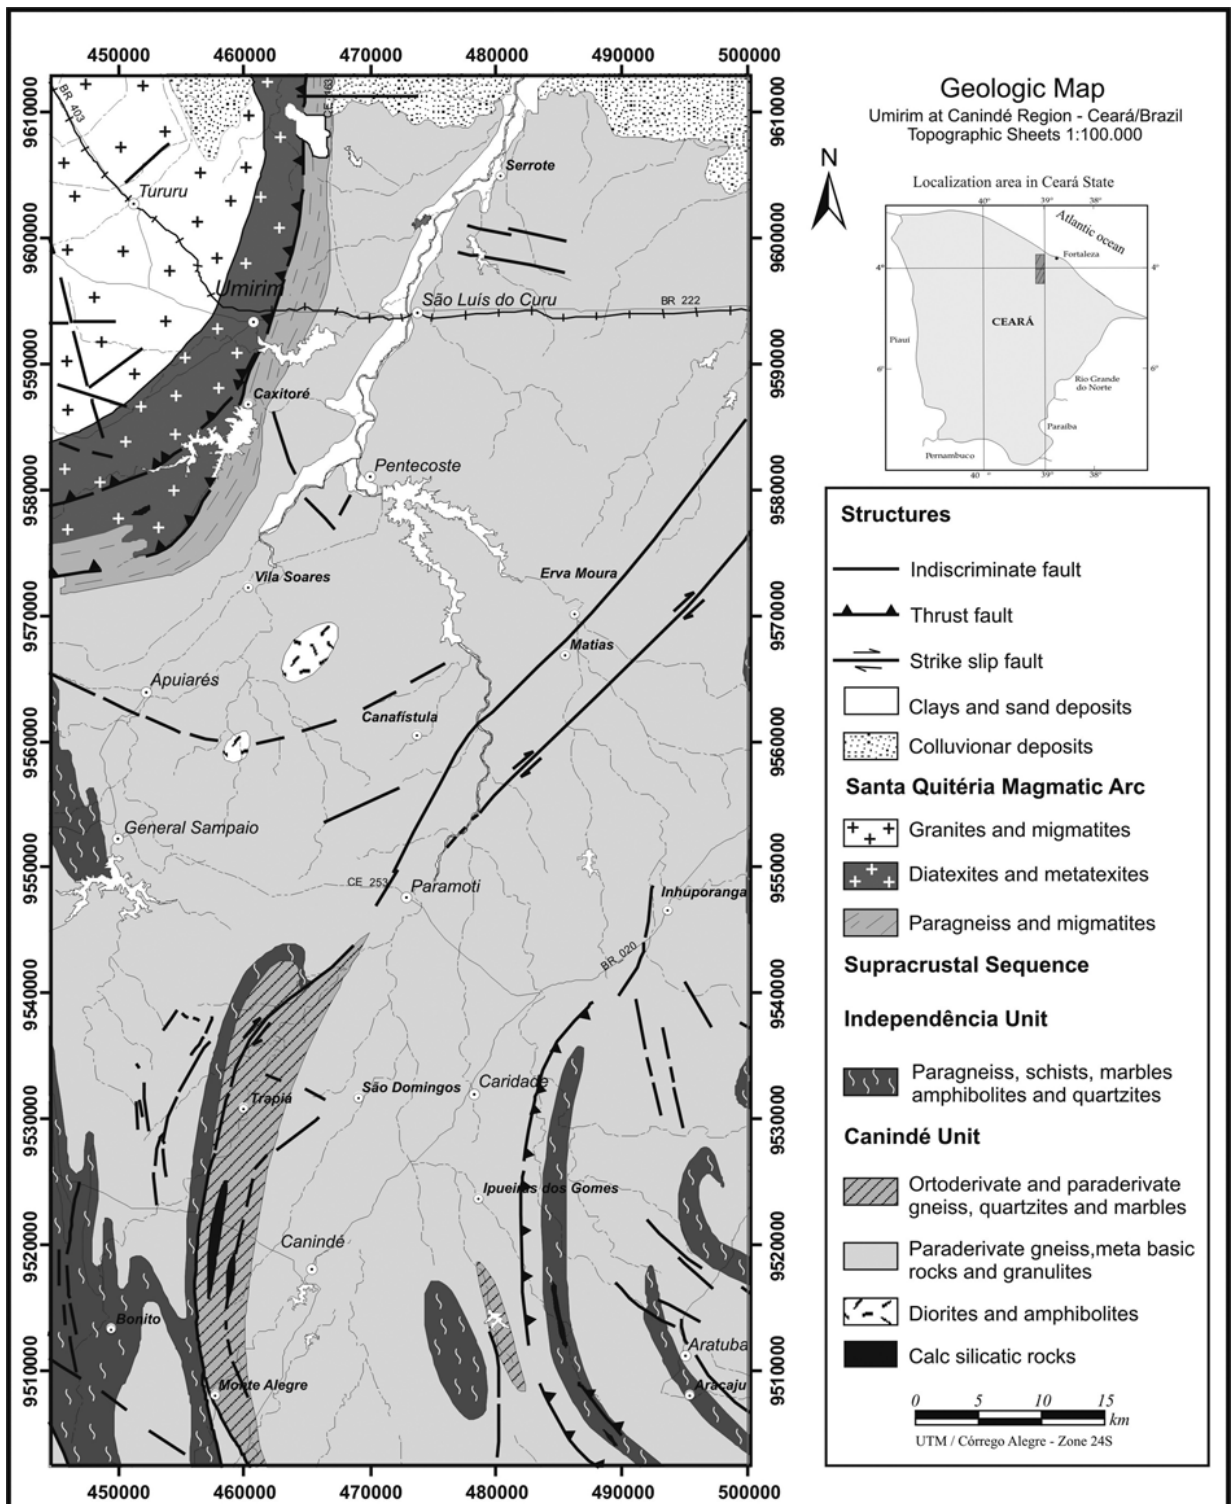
450000 460000 470000 480000 490000 500000

9610000 9600000 9590000 9580000 9570000 9560000 9550000 9540000 9530000 9520000 9510000

BR 403
CE 163
Tururu
Serrote
Umirim
São Luís do Curu
BR 222
Caxitoré
Pentecoste
Vila Soares
Erva Moura
Matias
Apuiarés
Canafístula
General Sampaio
CE 253
Paramoti
Inhuporanga
BR 020
Trapiá
São Domingos
Caridade
Ipueiras dos Gomes
Canindé
Bonito
Monte Alegre
Aratuba
Aracaju

450000 460000 470000 480000 490000 500000

Geologic Map
Umirim at Canindé Region - Ceará/Brazil
Topographic Sheets 1:100.000

N

Localization area in Ceará State
40° 39° 38°
Atlantic ocean
Fortaleza
4° 4°
CEARÁ
Piauí
6° 6°
Rio Grande do Norte
Paraíba
Pernambuco
40° 39° 38°

Structures
Indiscriminate fault
Thrust fault
Strike slip fault
Clays and sand deposits
Colluvionar deposits
Santa Quitéria Magmatic Arc
Granites and migmatites
Diatexites and metatexites
Paragneiss and migmatites
Supracrustal Sequence
Independência Unit
Paragneiss, schists, marbles amphibolites and quartzites
Canindé Unit
Ortoderivate and paraderivate gneiss, quartzites and marbles
Paraderivate gneiss,meta basic rocks and granulites
Diorites and amphibolites
Calc silicatic rocks

0 5 10 15 km
UTM / Córrego Alegre - Zone 24S